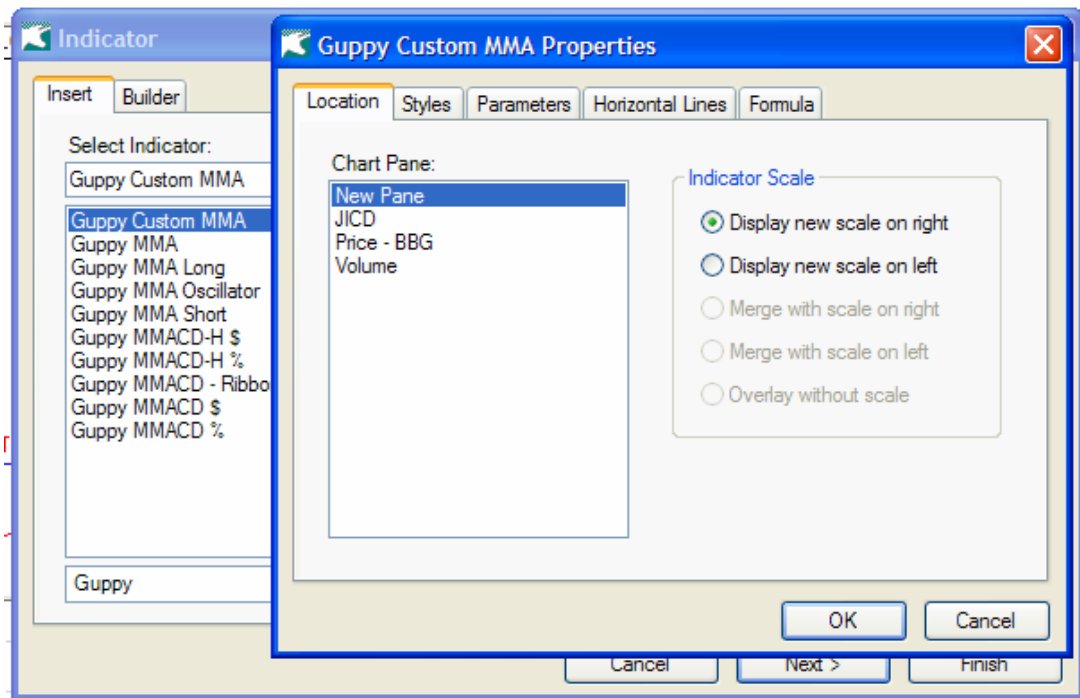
Indicator

Insert Builder

Select Indicator:

Guppy Custom MMA

Guppy Custom MMA
Guppy MMA
Guppy MMA Long
Guppy MMA Oscillator
Guppy MMA Short
Guppy MMACD-H $
Guppy MMACD-H %
Guppy MMACD - Ribbo
Guppy MMACD $
Guppy MMACD %

Guppy

Cancel Next > Finish

Guppy Custom MMA Properties

Location Styles Parameters Horizontal Lines Formula

Chart Pane:

New Pane
JICD
Price - BBG
Volume

Indicator Scale

Display new scale on right
Display new scale on left
Merge with scale on right
Merge with scale on left
Overlay without scale

OK Cancel